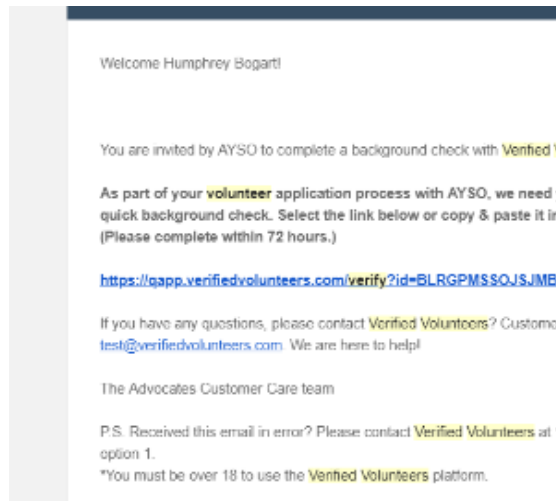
Welcome Humphrey Bogart!

You are invited by AYSO to complete a background check with Verified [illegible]

As part of your volunteer application process with AYSO, we need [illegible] quick background check. Select the link below or copy & paste it i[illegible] (Please complete within 72 hours.)

https://qapp.verifiedvolunteers.com/verify?id=BLRGPMSSOJSJMB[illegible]

If you have any questions, please contact Verified Volunteers? Custome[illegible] test@verifiedvolunteers.com. We are here to help!

The Advocates Customer Care team

P.S. Received this email in error? Please contact Verified Volunteers at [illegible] option 1.
*You must be over 18 to use the Verified Volunteers platform.